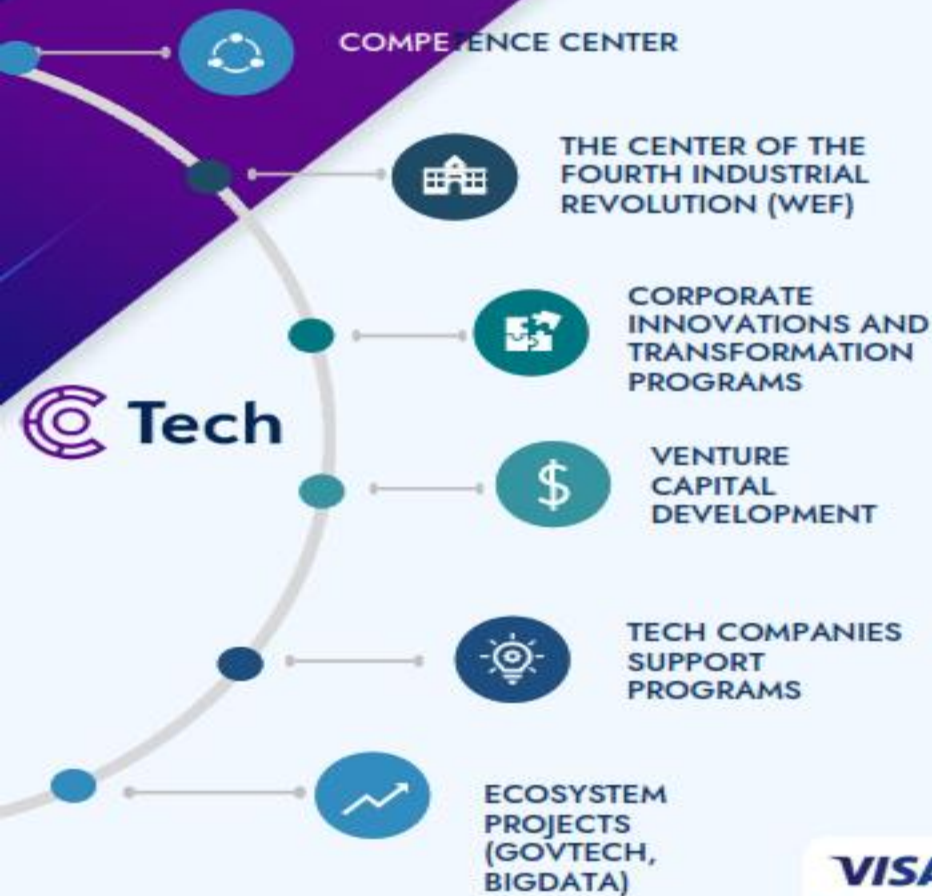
COMPETENCE CENTER

THE CENTER OF THE FOURTH INDUSTRIAL REVOLUTION (WEF)

CORPORATE INNOVATIONS AND TRANSFORMATION PROGRAMS

Tech

VENTURE CAPITAL DEVELOPMENT

TECH COMPANIES SUPPORT PROGRAMS

ECOSYSTEM PROJECTS (GOVTECH, BIGDATA)

VISA